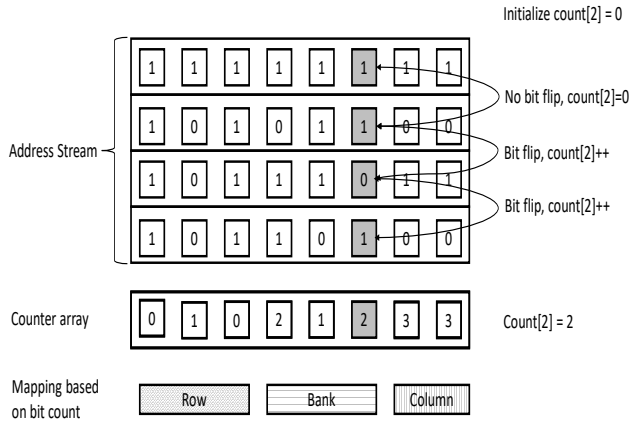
Initialize count[2] = 0

Address Stream

| 1 | 1 | 1 | 1 | 1 | 1 | 1 | 1 |
|---|---|---|---|---|---|---|---|
| 1 | 0 | 1 | 0 | 1 | 1 | 0 | 0 |
| 1 | 0 | 1 | 1 | 1 | 0 | 1 | 1 |
| 1 | 0 | 1 | 1 | 0 | 1 | 0 | 0 |

No bit flip, count[2]=0

Bit flip, count[2]++

Bit flip, count[2]++

Counter array

| 0 | 1 | 0 | 2 | 1 | 2 | 3 | 3 |
|---|---|---|---|---|---|---|---|

Count[2] = 2

Mapping based on bit count

Row

Bank

Column